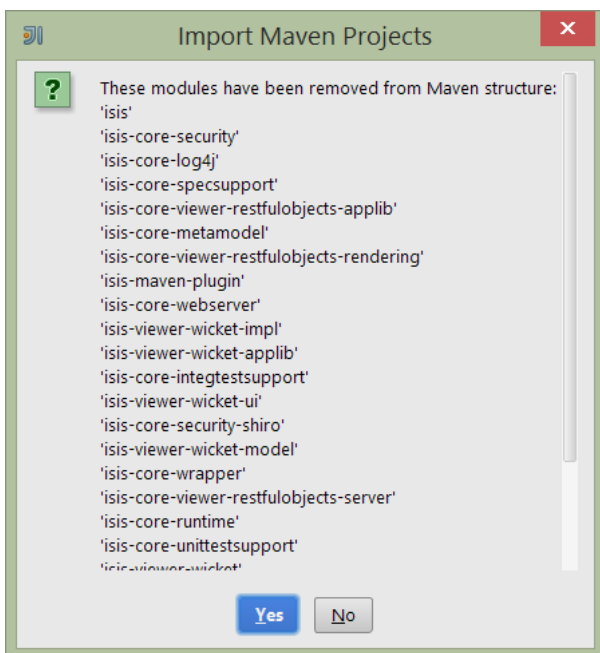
Import Maven Projects

?

These modules have been removed from Maven structure:
'isis'
'isis-core-security'
'isis-core-log4j'
'isis-core-specsupport'
'isis-core-viewer-restfulobjects-applib'
'isis-core-metamodel'
'isis-core-viewer-restfulobjects-rendering'
'isis-maven-plugin'
'isis-core-webserver'
'isis-viewer-wicket-impl'
'isis-viewer-wicket-applib'
'isis-core-integtestsupport'
'isis-viewer-wicket-ui'
'isis-core-security-shiro'
'isis-viewer-wicket-model'
'isis-core-wrapper'
'isis-core-viewer-restfulobjects-server'
'isis-core-runtime'
'isis-core-unittestsupport'
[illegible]

Yes No